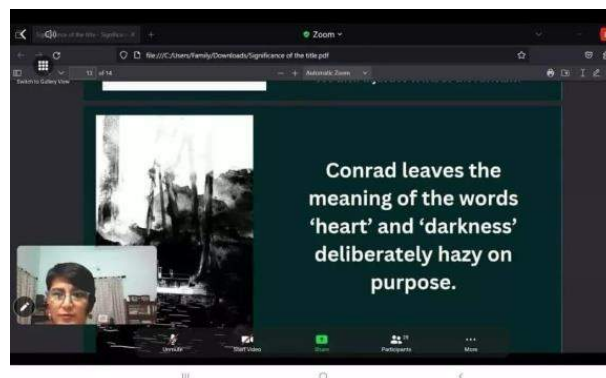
Zoom

file:///C:/Users/Family/Downloads/Significance of the title.pdf

Switch to Gallery View

13 of 14

Automatic Zoom

Conrad leaves the meaning of the words 'heart' and 'darkness' deliberately hazy on purpose.

Unmute

Start Video

Share

Participants

More